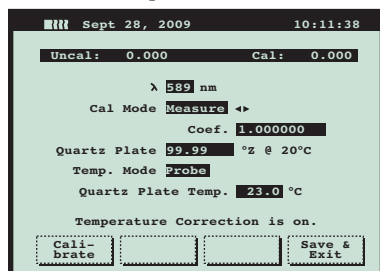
Sept 28, 2009 10:11:38

Uncal: 0.000 Cal: 0.000

λ 589 nm

Cal Mode Measure ◄►

Coef. 1.000000

Quartz Plate 99.99 °Z @ 20°C

Temp. Mode Probe

Quartz Plate Temp. 23.0 °C

Temperature Correction is on.

Calibrate

Save & Exit